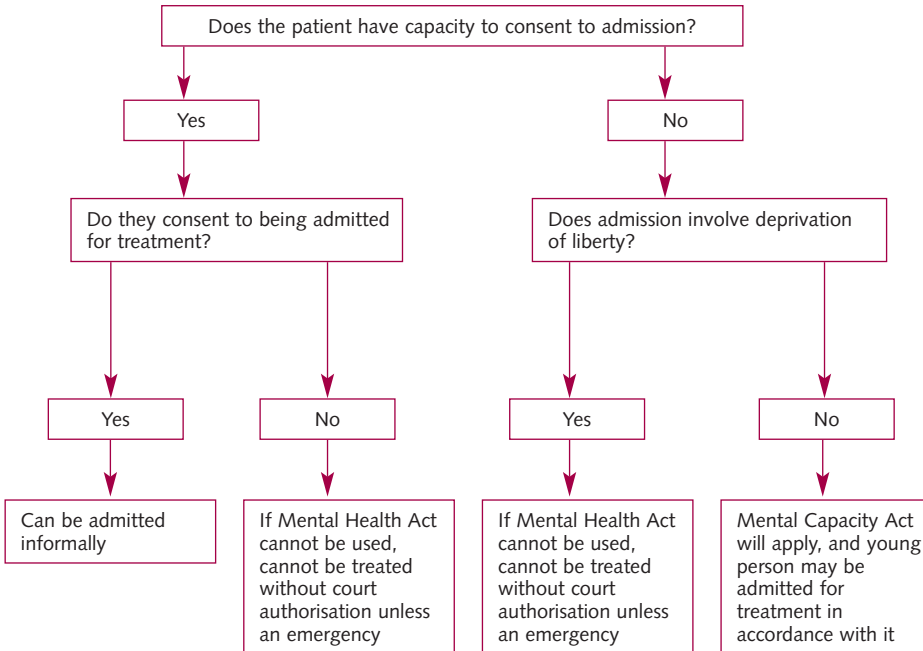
Does the patient have capacity to consent to admission?

Yes

Do they consent to being admitted for treatment?

Yes

Can be admitted informally

No

If Mental Health Act cannot be used, cannot be treated without court authorisation unless an emergency

No

Does admission involve deprivation of liberty?

Yes

If Mental Health Act cannot be used, cannot be treated without court authorisation unless an emergency

No

Mental Capacity Act will apply, and young person may be admitted for treatment in accordance with it